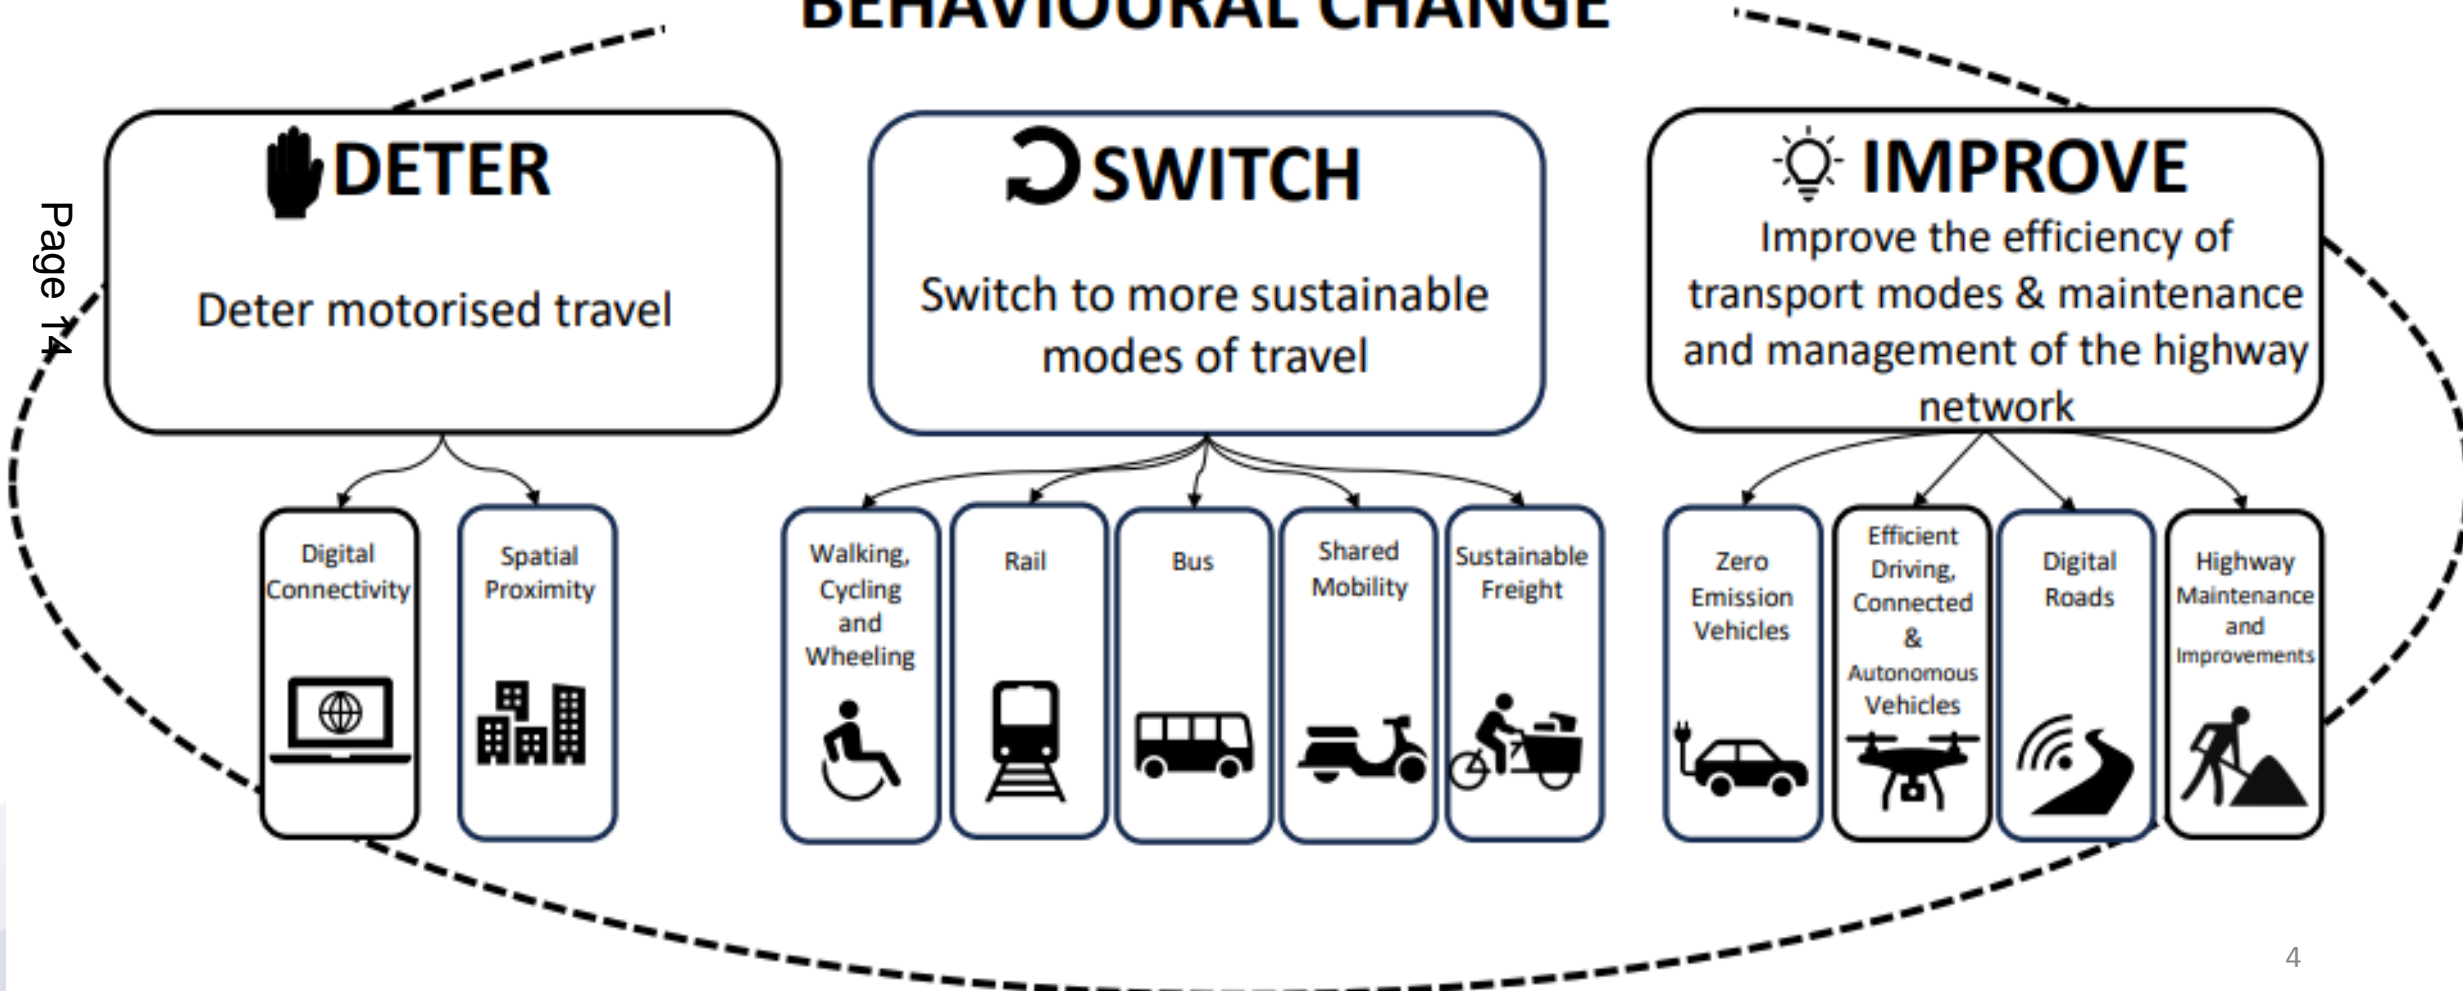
BEHAVIOURAL CHANGE

Page 14

DETER

Deter motorised travel

SWITCH

Switch to more sustainable modes of travel

IMPROVE

Improve the efficiency of transport modes & maintenance and management of the highway network

Digital Connectivity

Spatial Proximity

Walking, Cycling and Wheeling

Rail

Bus

Shared Mobility

Sustainable Freight

Zero Emission Vehicles

Efficient Driving, Connected & Autonomous Vehicles

Digital Roads

Highway Maintenance and Improvements

4